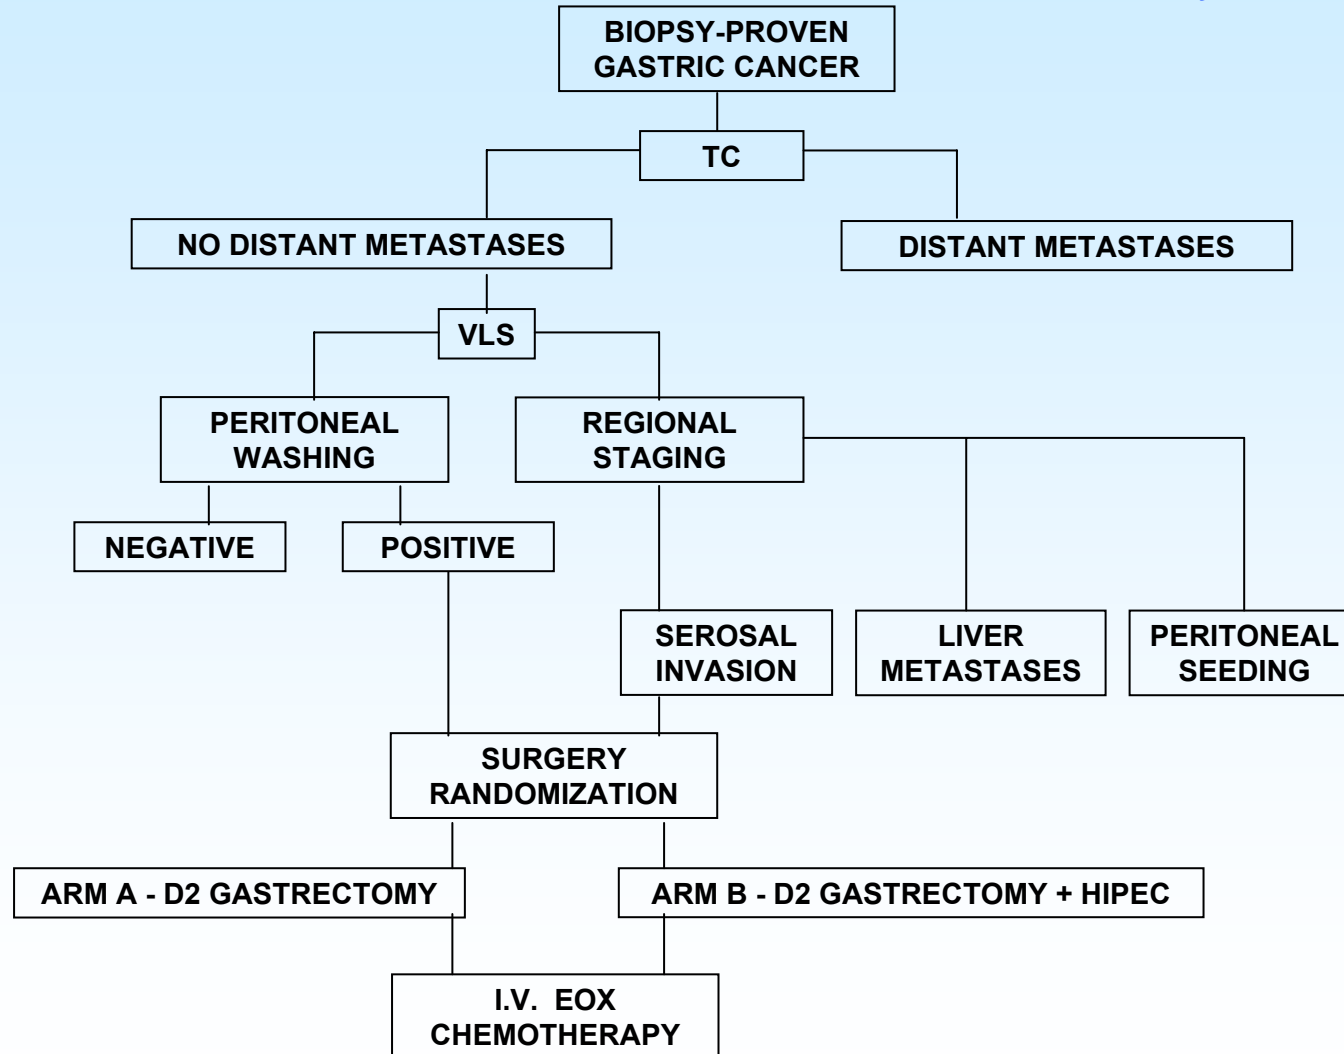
BIOPSY-PROVEN GASTRIC CANCER

TC

NO DISTANT METASTASES

DISTANT METASTASES

VLS

PERITONEAL WASHING

REGIONAL STAGING

NEGATIVE

POSITIVE

SEROSAL INVASION

LIVER METASTASES

PERITONEAL SEEDING

SURGERY RANDOMIZATION

ARM A - D2 GASTRECTOMY

ARM B - D2 GASTRECTOMY + HIPEC

I.V. EOX CHEMOTHERAPY